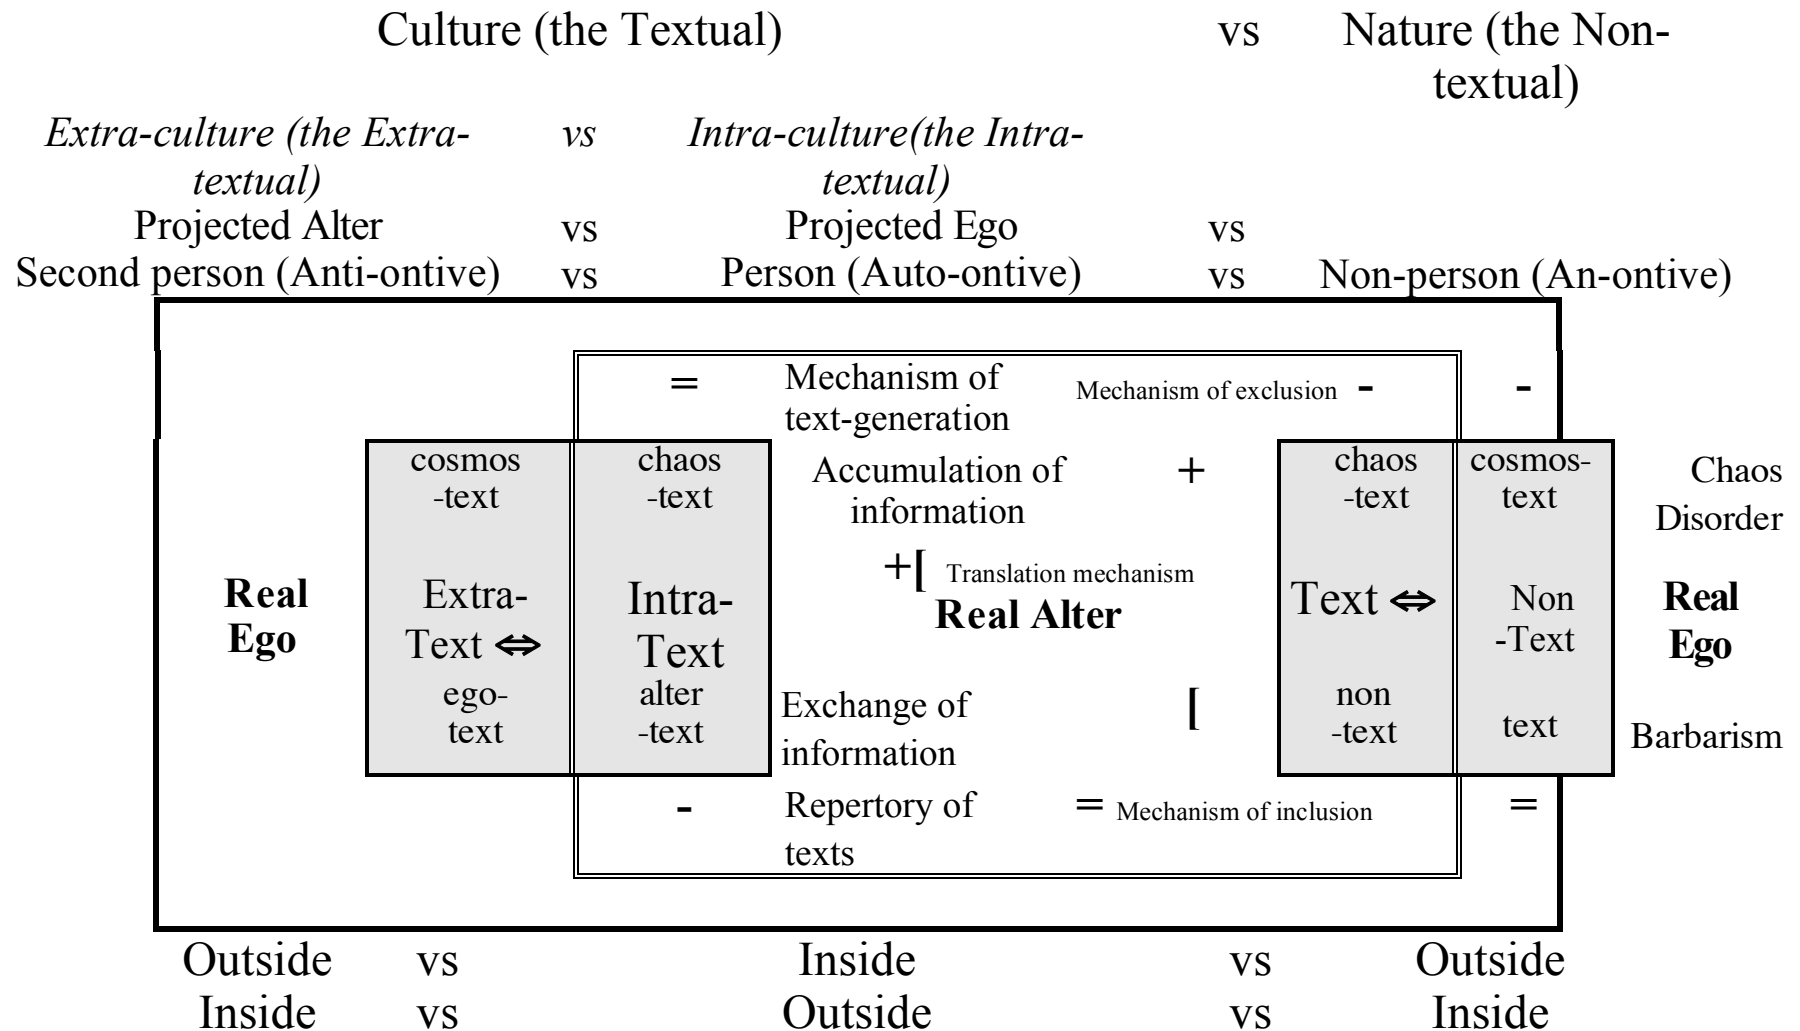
Culture (the Textual) vs Nature (the Non-textual)

*Extra-culture (the Extra-textual)* *vs* *Intra-culture(the Intra-textual)*

Projected Alter vs Projected Ego vs

Second person (Anti-ontive) vs Person (Auto-ontive) vs Non-person (An-ontive)

= Mechanism of text-generation Mechanism of exclusion - -

cosmos -text

chaos -text

Accumulation of information +

chaos -text

cosmos-text

Chaos Disorder

**Real Ego**

Extra-Text ⇔

ego-text

Intra-Text

alter -text

+[ Translation mechanism

**Real Alter**

Text ⇔

non -text

Non -Text

text

**Real Ego**

Exchange of information [

Barbarism

- Repertory of texts = Mechanism of inclusion =

Outside vs Inside vs Outside

Inside vs Outside vs Inside